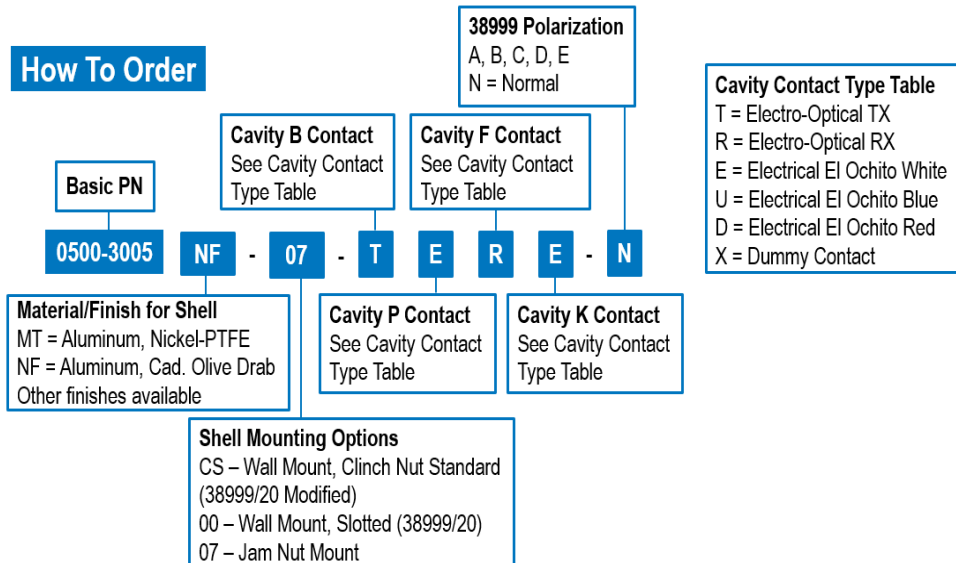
How To Order

38999 Polarization
A, B, C, D, E
N = Normal

Cavity Contact Type Table
T = Electro-Optical TX
R = Electro-Optical RX
E = Electrical El Ochito White
U = Electrical El Ochito Blue
D = Electrical El Ochito Red
X = Dummy Contact

Cavity B Contact
See Cavity Contact Type Table

Cavity F Contact
See Cavity Contact Type Table

Basic PN

0500-3005 NF - 07 - T E R E - N

Material/Finish for Shell
MT = Aluminum, Nickel-PTFE
NF = Aluminum, Cad. Olive Drab
Other finishes available

Cavity P Contact
See Cavity Contact Type Table

Cavity K Contact
See Cavity Contact Type Table

Shell Mounting Options
CS – Wall Mount, Clinch Nut Standard (38999/20 Modified)
00 – Wall Mount, Slotted (38999/20)
07 – Jam Nut Mount